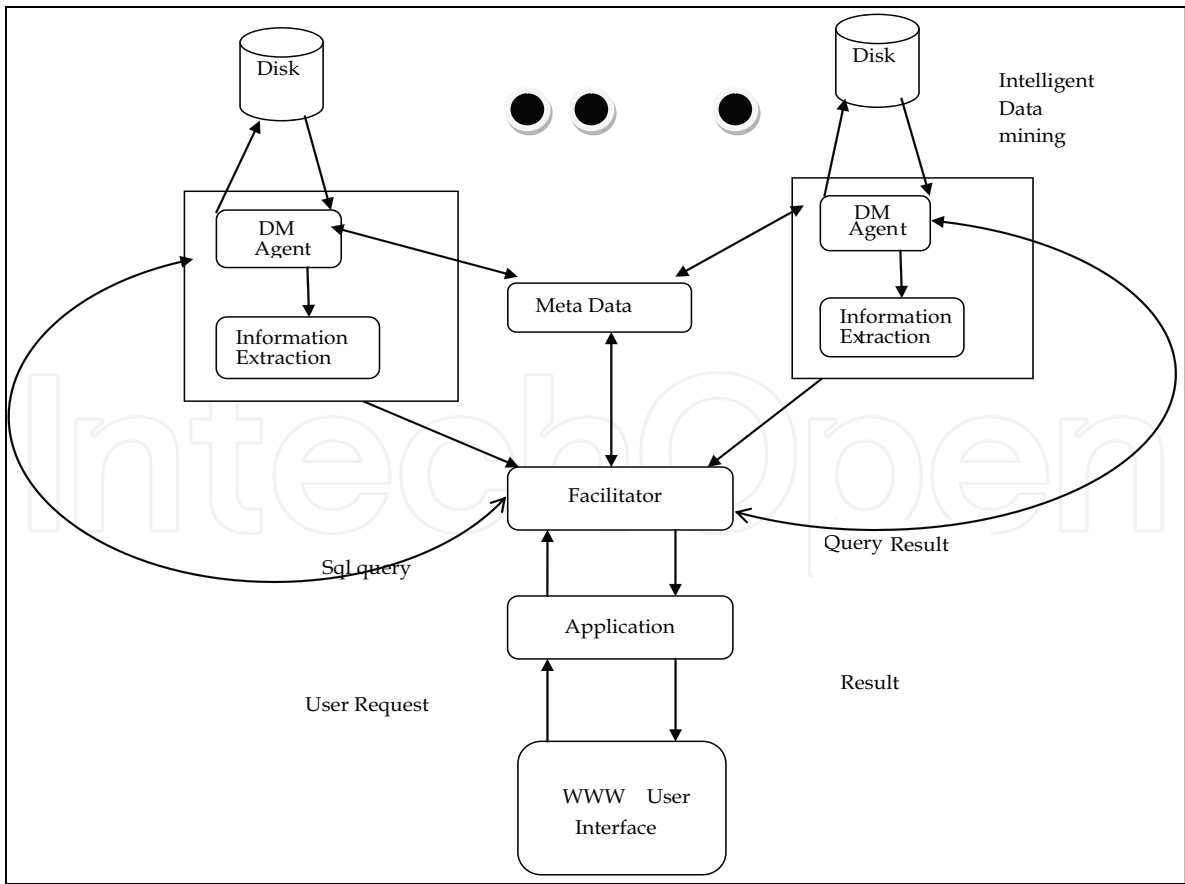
Disk

Disk

Intelligent Data mining

DM Agent

Information Extraction

Meta Data

DM Agent

Information Extraction

IntechOpen

Facilitator

Sql query

Query Result

Application

User Request

Result

WWW User Interface